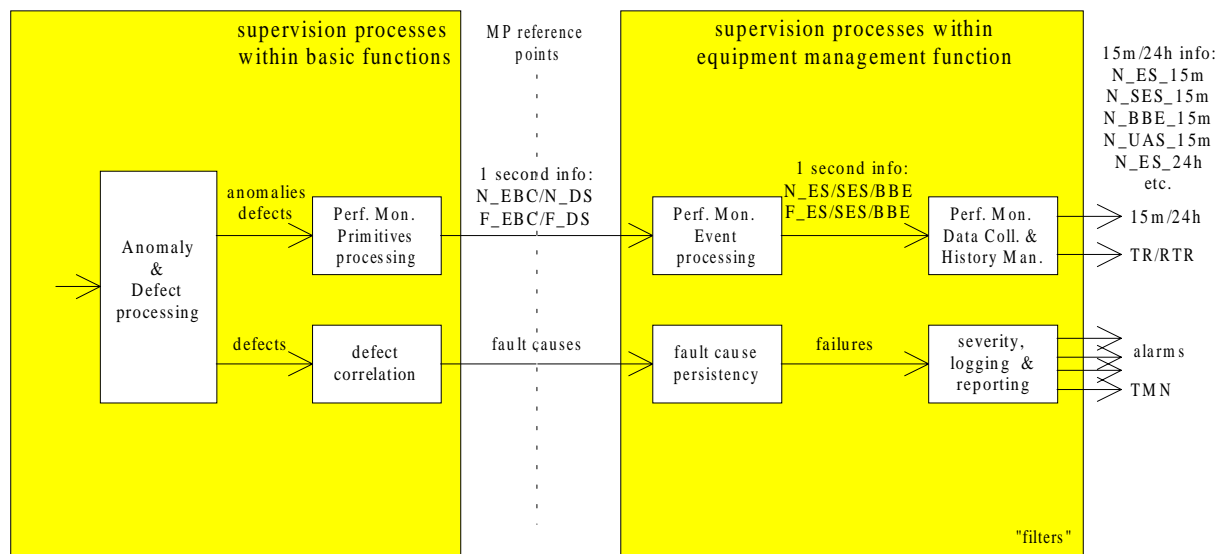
supervision processes within basic functions

MP reference points

supervision processes within equipment management function

15m/24h info:
N_ES_15m
N_SES_15m
N_BBE_15m
N_UAS_15m
N_ES_24h
etc.

Anomaly & Defect processing

anomalies
defects

Perf. Mon. Primitives processing

1 second info:
N_EBC/N_DS
F_EBC/F_DS

Perf. Mon. Event processing

1 second info:
N_ES/SES/BBE
F_ES/SES/BBE

Perf. Mon. Data Coll. & History Man.

15m/24h

TR/RTR

defects

defect correlation

fault causes

fault cause persistency

failures

severity, logging & reporting

alarms

TMN

"filters"